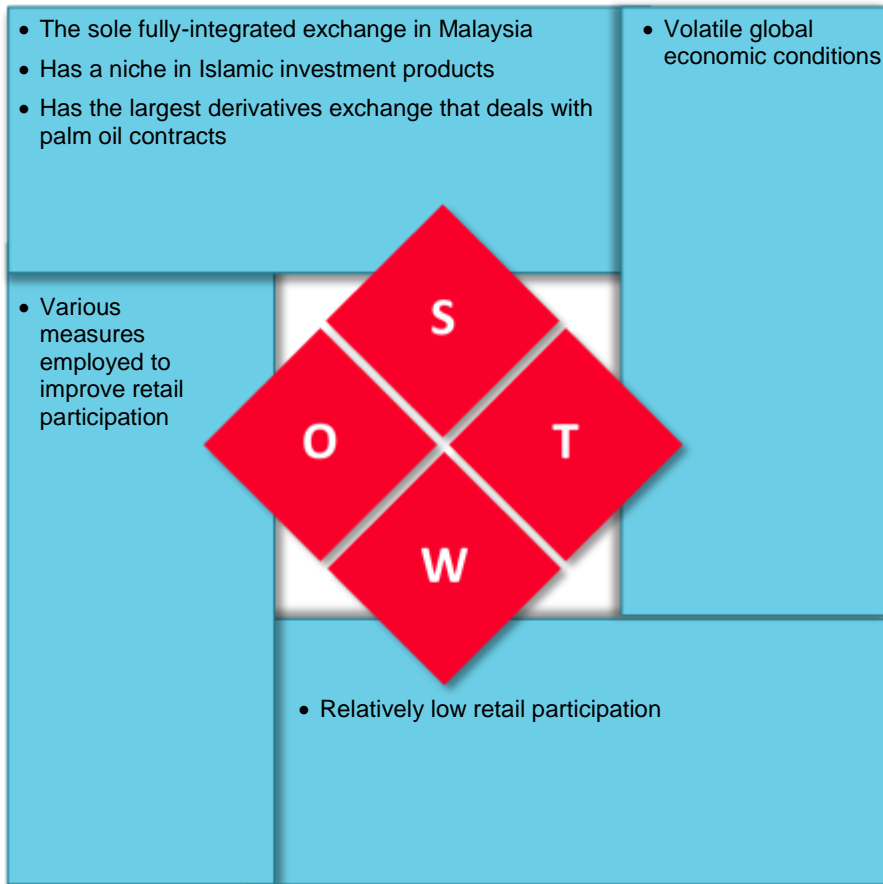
• The sole fully-integrated exchange in Malaysia
• Has a niche in Islamic investment products
• Has the largest derivatives exchange that deals with palm oil contracts

• Volatile global economic conditions

• Various measures employed to improve retail participation

S

O

T

W

• Relatively low retail participation